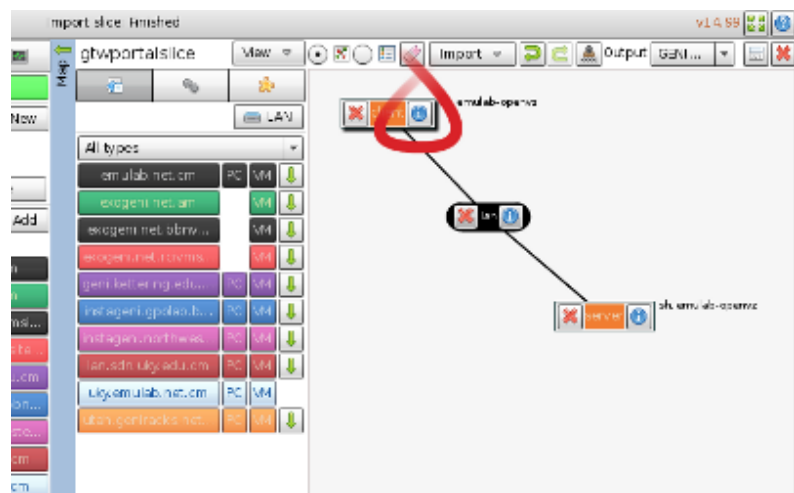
mport slice: Finished

v1.4.99

gtwportalslice

View

Import

Output

GENI...

Map

LAN

New

Add

All types

emulab.net.cm

PC

VM

exogeni.net.am

VM

exogeni.net.bbnv...

VM

exogeni.net.rcivms...

VM

geni.kettering.edu...

PC

VM

instageni.gpolab.b...

PC

VM

instageni.northwes...

PC

VM

lan.sdn.uky.edu.cm

PC

VM

uky.emulab.net.cm

PC

VM

utah.geniracks.net...

PC

VM

emulab-openvz

lan

server

pl: emulab-openvz

msi...

...cm

...cm

cm